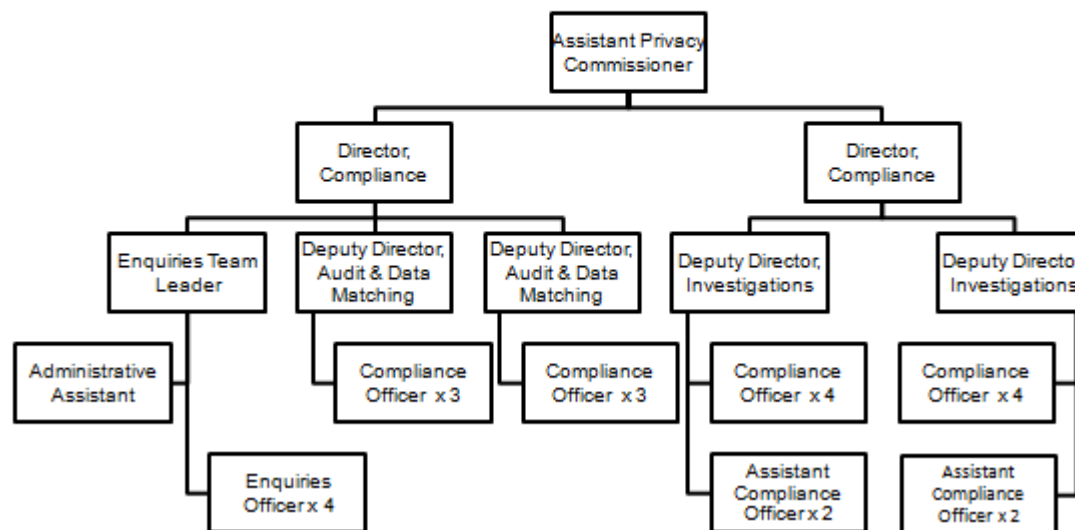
Assistant Privacy Commissioner

Director, Compliance

Director, Compliance

Enquiries Team Leader

Deputy Director, Audit & Data Matching

Deputy Director, Audit & Data Matching

Deputy Director, Investigations

Deputy Directo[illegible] Investigations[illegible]

Administrative Assistant

Compliance Officer x 3

Compliance Officer x 3

Compliance Officer x 4

Compliance Officer x 4

Enquiries Officer x 4

Assistant Compliance Officer x 2

Assistant Compliance Officer x 2